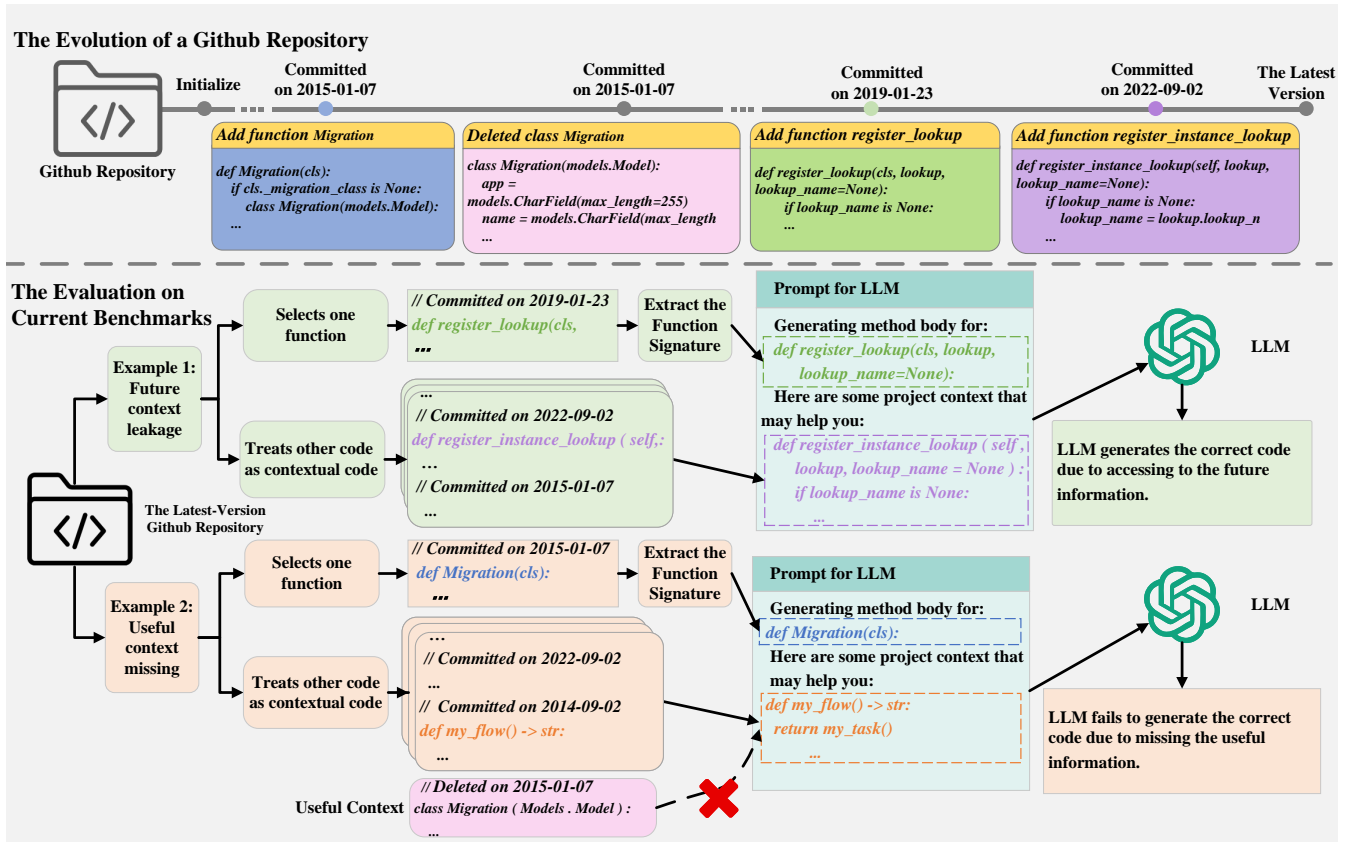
The Evolution of a Github Repository

Github Repository

Initialize

Committed on 2015-01-07

Committed on 2015-01-07

Committed on 2019-01-23

Committed on 2022-09-02

The Latest Version

Add function Migration

def Migration(cls):
if cls._migration_class is None:
class Migration(models.Model):
...

Deleted class Migration

class Migration(models.Model):
app = models.CharField(max_length=255)
name = models.CharField(max_length
...

Add function register_lookup

def register_lookup(cls, lookup, lookup_name=None):
if lookup_name is None:
...

Add function register_instance_lookup

def register_instance_lookup(self, lookup, lookup_name=None):
if lookup_name is None:
lookup_name = lookup.lookup_n
...

The Evaluation on Current Benchmarks

The Latest-Version Github Repository

Example 1: Future context leakage

Selects one function

// Committed on 2019-01-23
def register_lookup(cls,
...

Extract the Function Signature

Treats other code as contextual code

...
// Committed on 2022-09-02
def register_instance_lookup ( self,:
...
// Committed on 2015-01-07
...

Prompt for LLM

Generating method body for:
def register_lookup(cls, lookup, lookup_name=None):

Here are some project context that may help you:
def register_instance_lookup ( self , lookup, lookup_name = None ) :
if lookup_name is None:
...

LLM

LLM generates the correct code due to accessing to the future information.

Example 2: Useful context missing

Selects one function

// Committed on 2015-01-07
def Migration(cls):
...

Extract the Function Signature

Treats other code as contextual code

...
// Committed on 2022-09-02
...
// Committed on 2014-09-02
def my_flow() -> str:
...

Useful Context

// Deleted on 2015-01-07
class Migration ( Models . Model ) :
...

Prompt for LLM

Generating method body for:
def Migration(cls):
Here are some project context that may help you:
def my_flow() -> str:
return my_task()
...

LLM

LLM fails to generate the correct code due to missing the useful information.